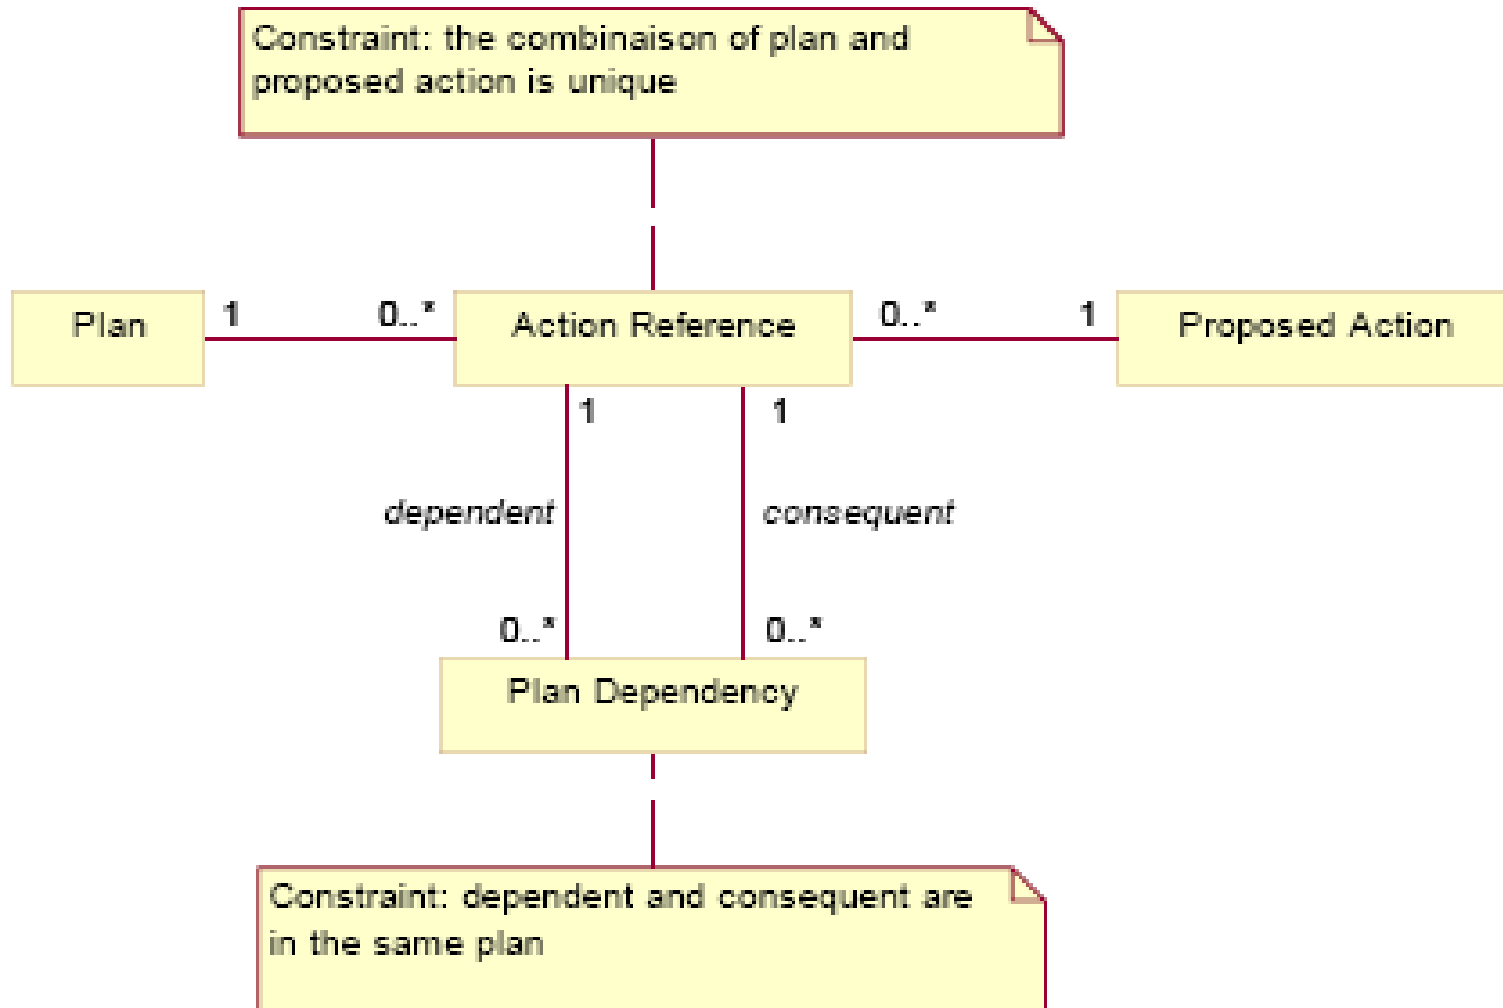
Constraint: the combinaison of plan and proposed action is unique

Plan

1

0..*

Action Reference

0..*

1

Proposed Action

1

1

dependent

consequent

0..*

0..*

Plan Dependency

Constraint: dependent and consequent are in the same plan